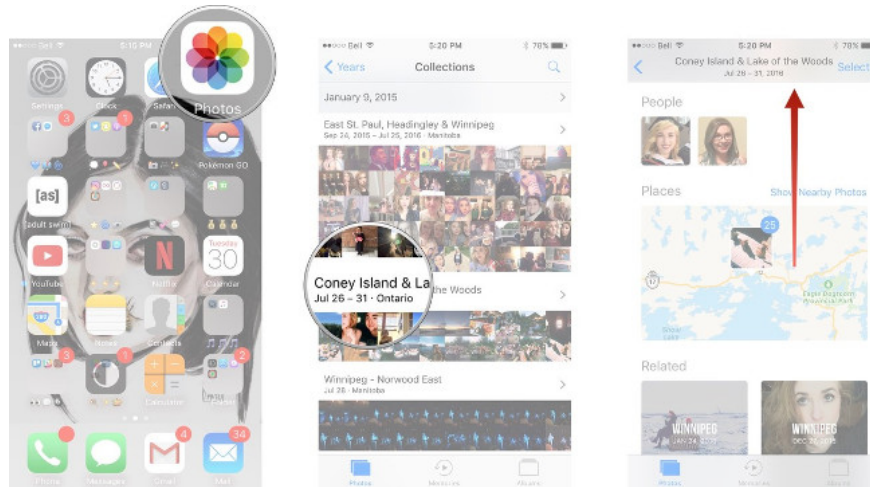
Bell 5:10 PM

Settings Clock Safari Photos

Pokémon GO

[as]

YouTube Netflix Tuesday 30 Calendar

Maps Notes Contacts

Calculator

Phone Messages Gmail Mail

4 34

Bell 5:20 PM 70%

Years Collections

January 9, 2015

East St. Paul, Headingley & Winnipeg
Sep 24, 2015 - Jul 25, 2016 · Manitoba

Coney Island & La
Jul 26 – 31 · Ontario

the Woods

Winnipeg - Norwood East
Jul 26 · Manitoba

Photos Memories Albums

Bell 5:20 PM 70%

Coney Island & Lake of the Woods
Jul 26 – 31, 2016
Select

People

Places Show Nearby Photos

25

Related

WINNIPEG
JUN 24, 2016

WINNIPEG
DEC 25, 2015

Photos Memories Albums